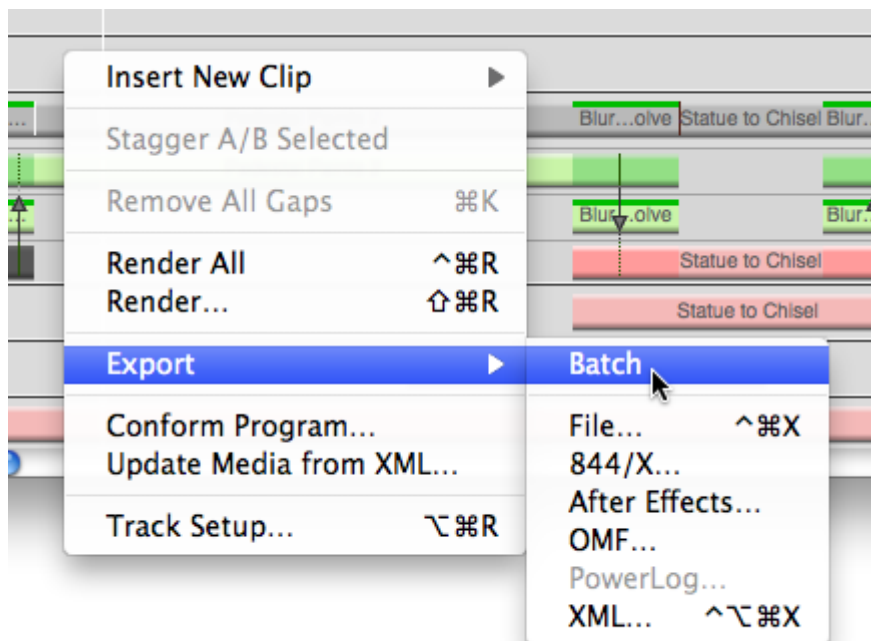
Insert New Clip

Stagger A/B Selected

Remove All Gaps ⌘K

Render All ^⌘R
Render... ⇧⌘R

Export

Conform Program...
Update Media from XML...

Track Setup... ⌥⌘R

Batch

File... ^⌘X
844/X...
After Effects...
OMF...
PowerLog...
XML... ^⌥⌘X

Blur...olve Statue to Chisel Blur...
Blur...olve
Blur...
Statue to Chisel
Statue to Chisel